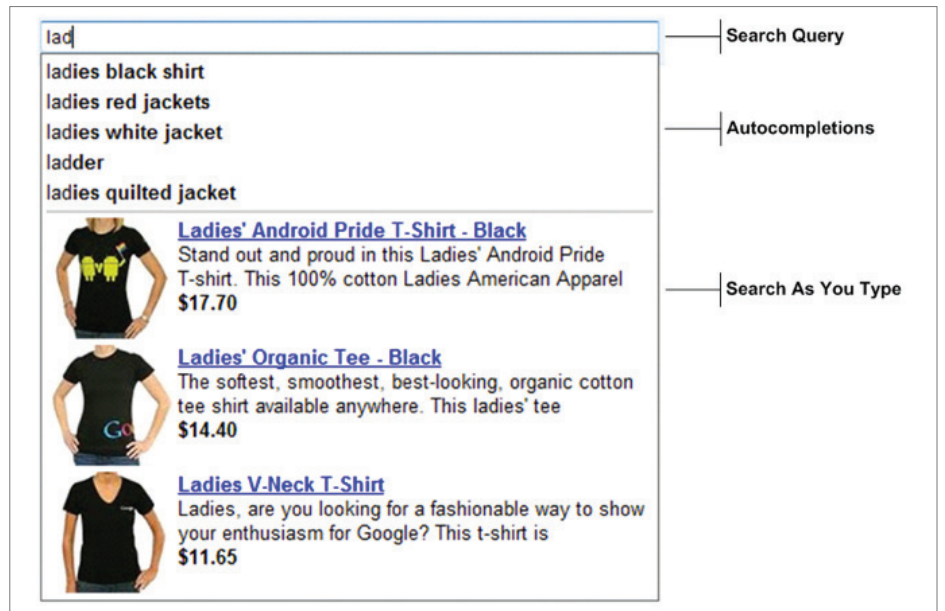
lad

Search Query

ladies black shirt
ladies red jackets
ladies white jacket
ladder
ladies quilted jacket

Autocompletions

Ladies' Android Pride T-Shirt - Black
Stand out and proud in this Ladies' Android Pride T-shirt. This 100% cotton Ladies American Apparel
$17.70

Search As You Type

Ladies' Organic Tee - Black
The softest, smoothest, best-looking, organic cotton tee shirt available anywhere. This ladies' tee
$14.40

Ladies V-Neck T-Shirt
Ladies, are you looking for a fashionable way to show your enthusiasm for Google? This t-shirt is
$11.65